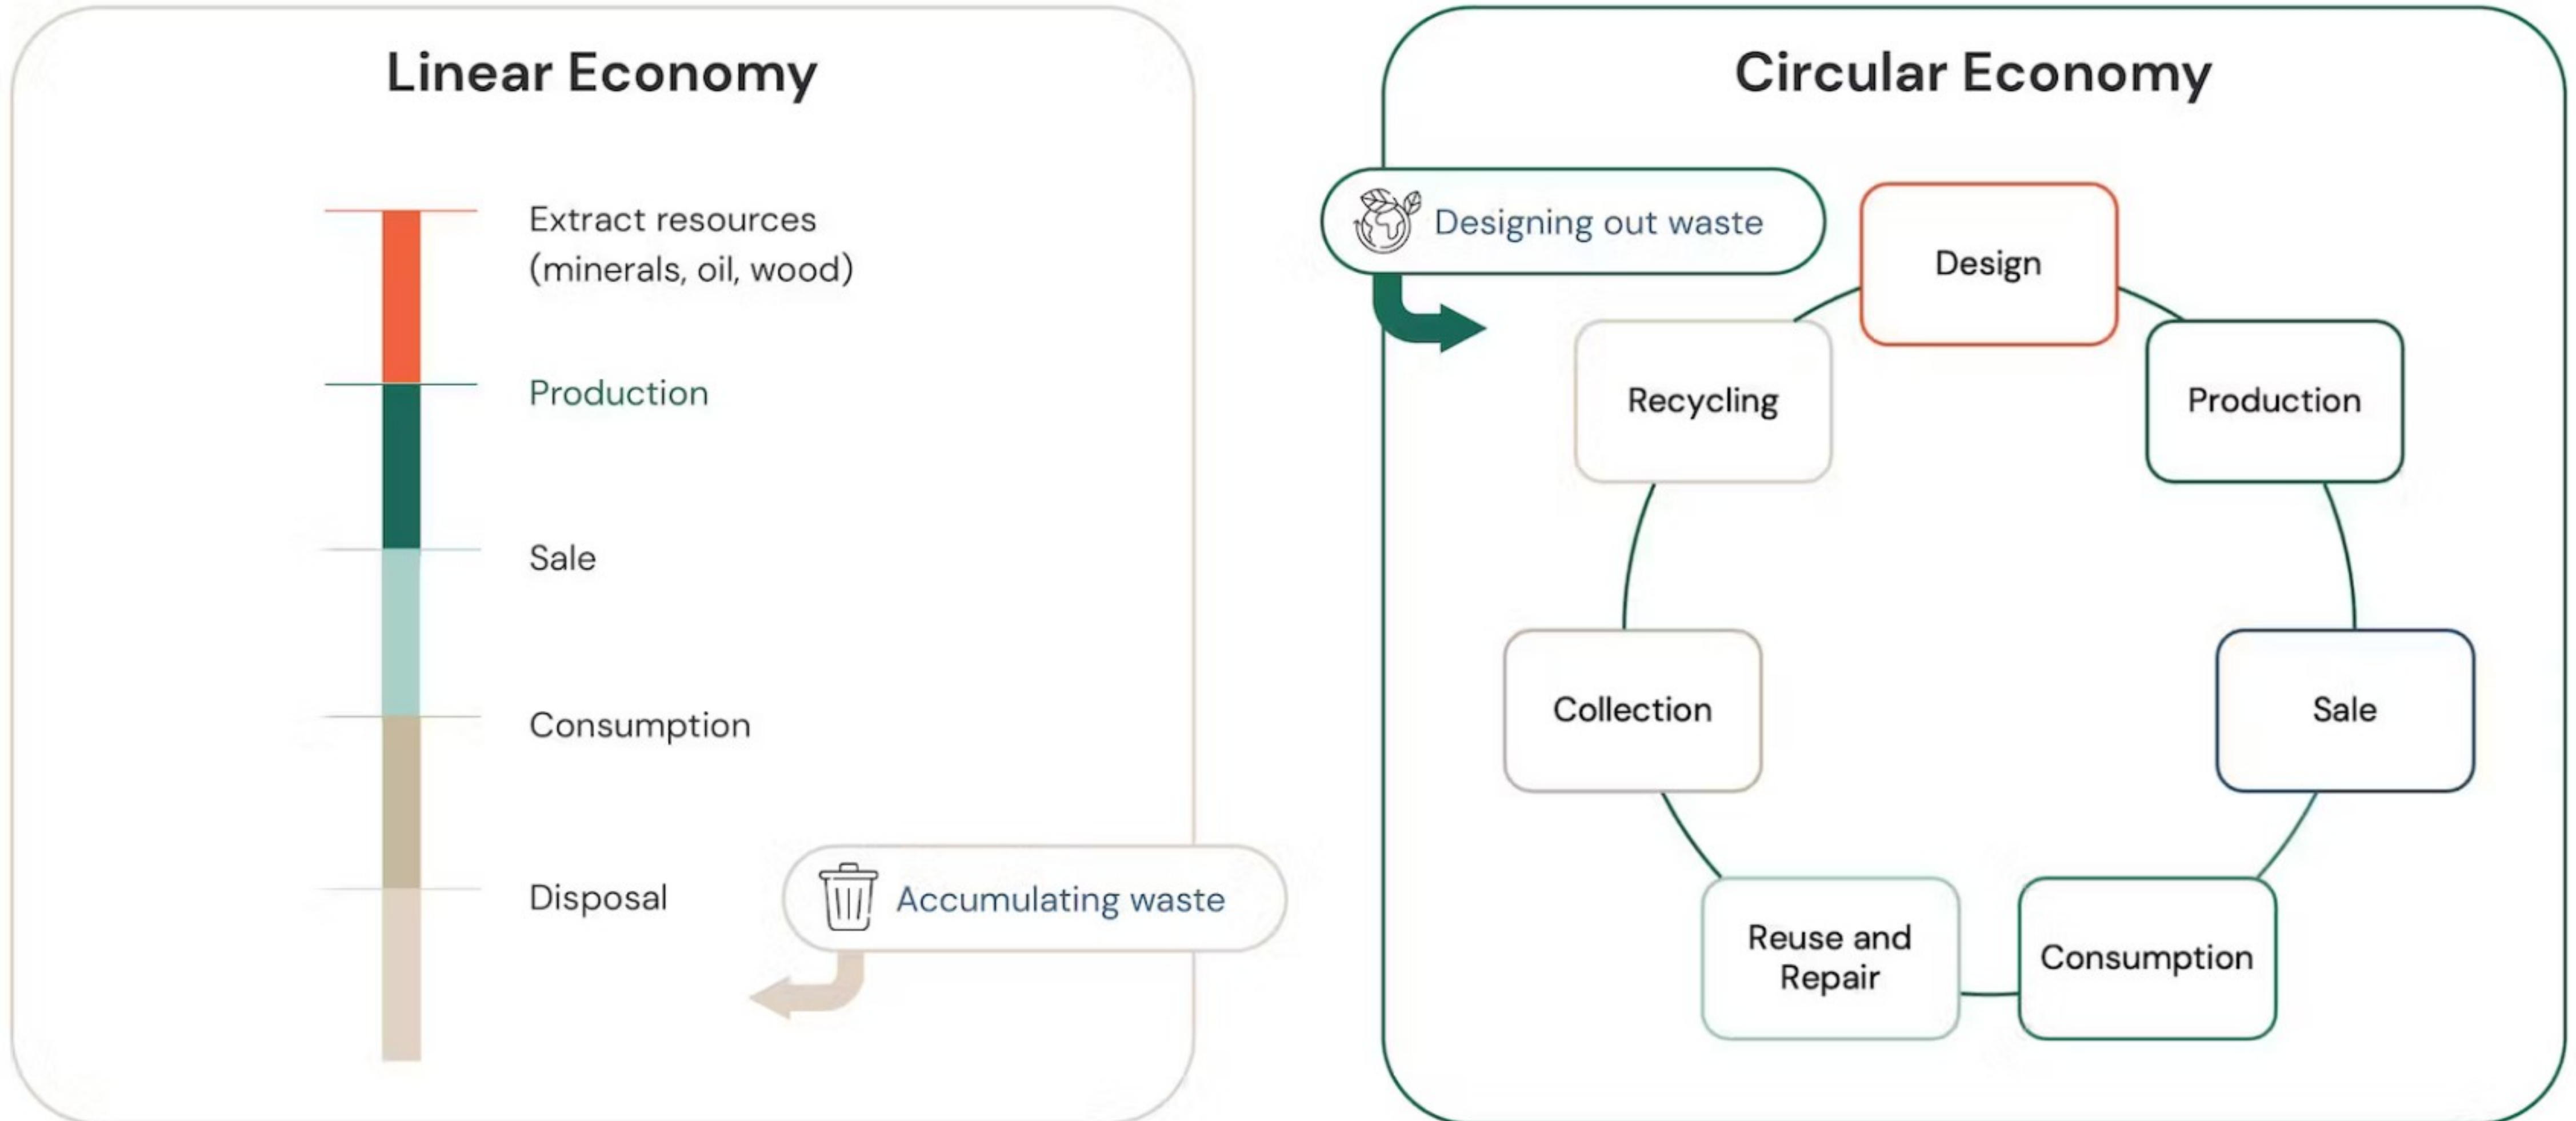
Linear Economy

Extract resources (minerals, oil, wood)

Production

Sale

Consumption

Disposal

Accumulating waste

Circular Economy

Designing out waste

Design

Production

Sale

Consumption

Reuse and Repair

Collection

Recycling